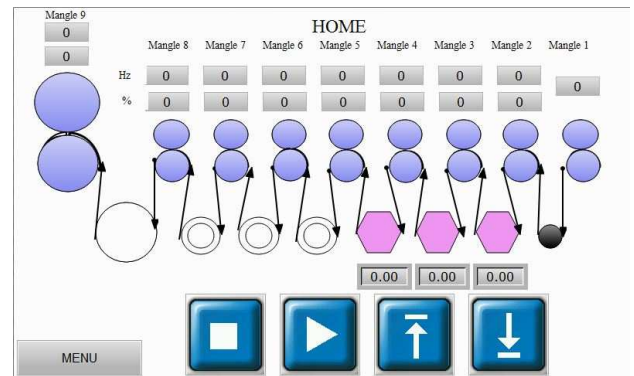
Mangle 9

0

0

HOME

Mangle 8 Mangle 7 Mangle 6 Mangle 5 Mangle 4 Mangle 3 Mangle 2 Mangle 1

| | Mangle 8 | Mangle 7 | Mangle 6 | Mangle 5 | Mangle 4 | Mangle 3 | Mangle 2 | Mangle 1 |
|---|---|---|---|---|---|---|---|---|
| Hz | 0 | 0 | 0 | 0 | 0 | 0 | 0 | 0 |
| % | 0 | 0 | 0 | 0 | 0 | 0 | 0 | |

0.00 0.00 0.00

MENU